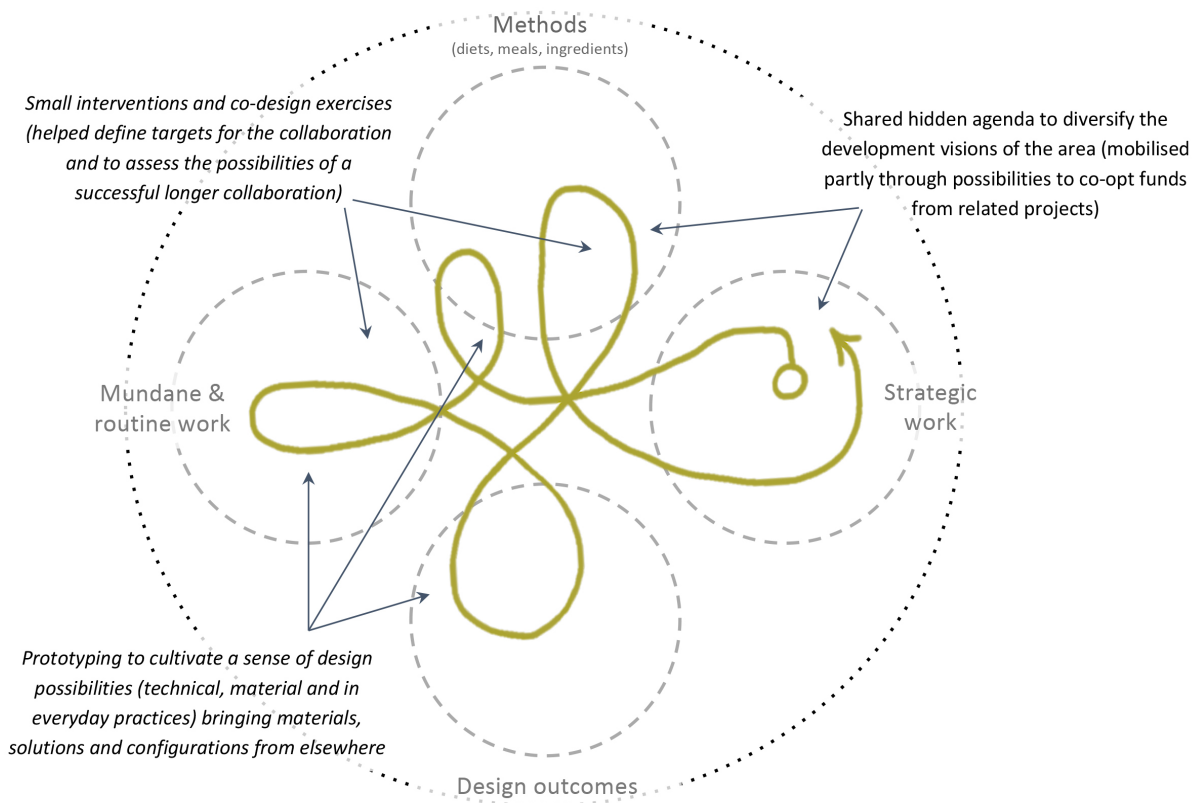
Methods
(diets, meals, ingredients)

*Small interventions and co-design exercises (helped define targets for the collaboration and to assess the possibilities of a successful longer collaboration)*

Shared hidden agenda to diversify the development visions of the area (mobilised partly through possibilities to co-opt funds from related projects)

Mundane & routine work

Strategic work

*Prototyping to cultivate a sense of design possibilities (technical, material and in everyday practices) bringing materials, solutions and configurations from elsewhere*

Design outcomes